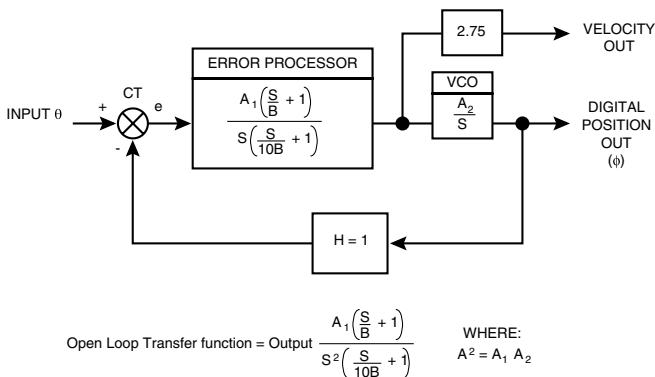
2.75

VELOCITY OUT

ERROR PROCESSOR

$\frac{A_1\left(\frac{S}{B}+1\right)}{S\left(\frac{S}{10B}+1\right)}$

CT

INPUT θ

+

e

-

VCO

$\frac{A_2}{S}$

DIGITAL POSITION OUT (ϕ)

H = 1

Open Loop Transfer function = Output $\frac{A_1\left(\frac{S}{B}+1\right)}{S^2\left(\frac{S}{10B}+1\right)}$

WHERE:
$A^2 = A_1\ A_2$